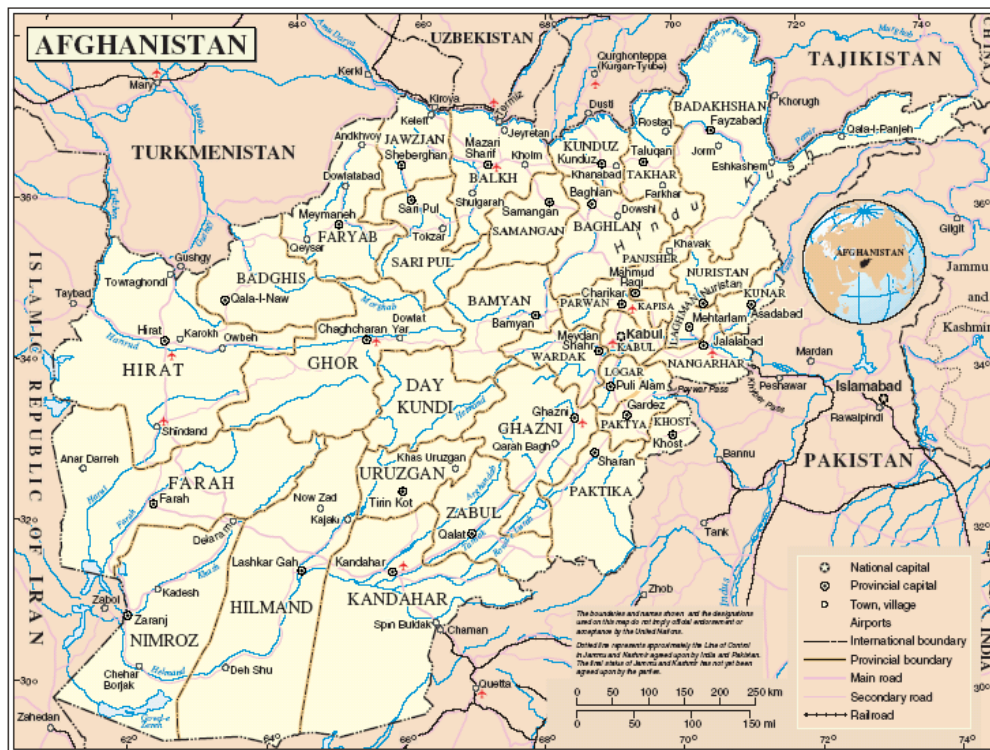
AFGHANISTAN

UZBEKISTAN

TAJIKISTAN

TURKMENISTAN

ISLAMIC REPUBLIC OF IRAN

PAKISTAN

INDIA

CHINA

64° 66° 68° 70° 72° 74°

38° 36° 34° 32° 30°

Mary, Kerki, Kiroya, Termiz, Qurghonteppa (Kurgan-Tyube), Dusti, Khorugh, Qala-I-Panjeh, Keleft, Andkhvoy, JAWZJAN, Sheberghan, Mazari Sharif, Jeyretan, Kholm, KUNDUZ, Kunduz, Taluqan, Rostaq, BADAKHSHAN, Fayzabad, Jorm, Eshkashem, TAKHAR, Khanabad, Farkhar, Baghlan, Dowshi, BAGHLAN, BALKH, Shulgarah, Samangan, SAMANGAN, Dowlatabad, Meymaneh, FARYAB, Sari Pul, Tokzar, Qeysar, SARI PUL, Gushgy, Towraghondi, BADGHIS, Taybad, Qala-I-Naw, Dowlat Yar, Chaghcharan, BAMYAN, Bamyan, PANJSHER, Khavak, Mahmud Ragi, NURISTAN, Charikar, KAPISA, PARWAN, Nuristan, KUNAR, Mehtarlam, Asadabad, LAGHMAN, Meydan Shahr, Kabul, KABUL, WARDAK, Jalalabad, NANGARHAR, Hirat, Karokh, Owbeh, HIRAT, GHOR, DAY KUNDI, LOGAR, Puli Alam, Peywar Pass, Gardez, PAKTYA, KHOST, Khost, Ghazni, GHAZNI, Qarah Bagh, Sharan, PAKTIKA, Shindand, Anar Darreh, Khas Uruzgan, URUZGAN, Tirin Kot, FARAH, Farah, Now Zad, Kajaki, ZABUL, Qalat, Delaram, Lashkar Gah, Kandahar, HILMAND, KANDAHAR, Kadesh, Zabol, Zaranj, NIMROZ, Spin Buldak, Chaman, Chehar Borjak, Deh Shu, Zahedan, Quetta, Zhob, Tank, Bannu, Peshawar, Mardan, Islamabad, Rawalpindi, Gilgit, Jammu and Kashmir, Hindu Kush, Amu Darya, Khyber Pass

AFGHANISTAN

National capital
Provincial capital
Town, village
Airports
International boundary
Provincial boundary
Main road
Secondary road
Railroad

The boundaries and names shown and the designations used on this map do not imply official endorsement or acceptance by the United Nations.

Dotted line represents approximately the Line of Control in Jammu and Kashmir agreed upon by India and Pakistan. The final status of Jammu and Kashmir has not yet been agreed upon by the parties.

0 50 100 150 200 250 km
0 50 100 150 mi